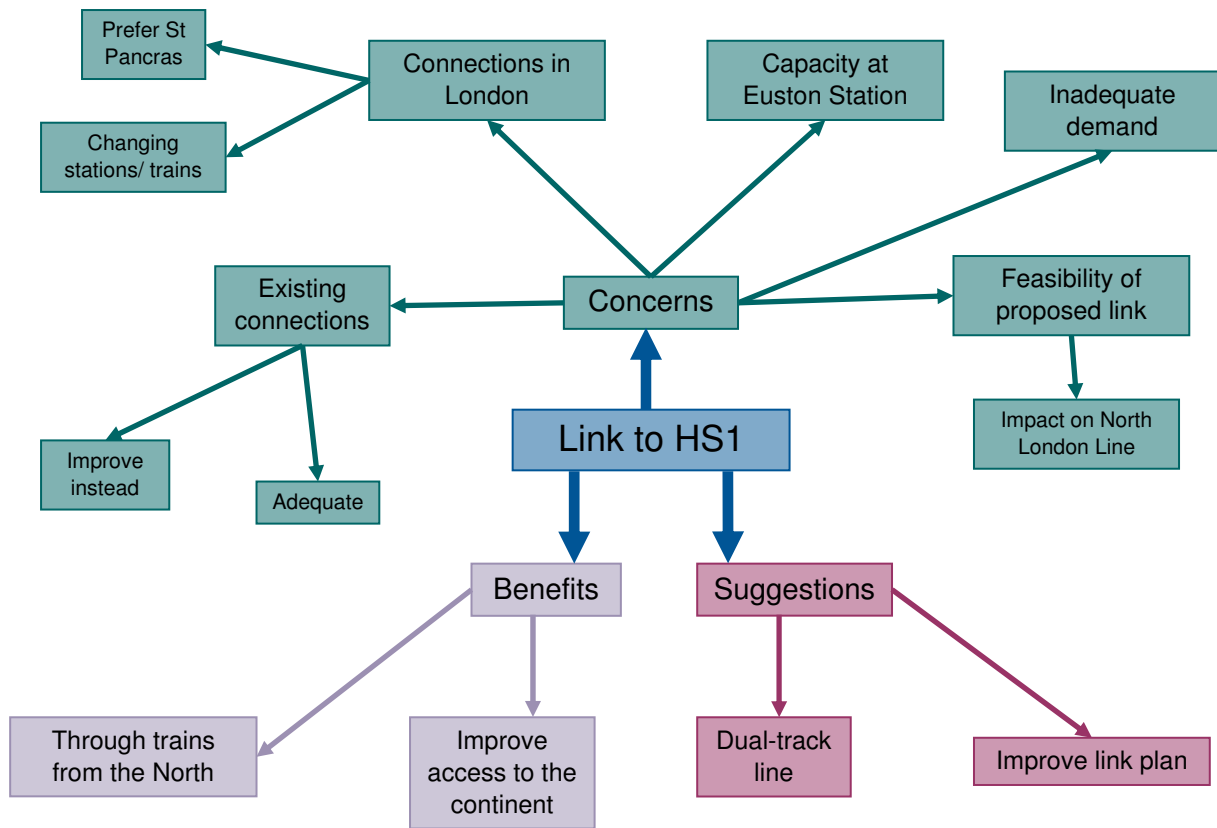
Prefer St Pancras

Connections in London

Capacity at Euston Station

Inadequate demand

Changing stations/ trains

Existing connections

Concerns

Feasibility of proposed link

Impact on North London Line

Link to HS1

Improve instead

Adequate

Benefits

Suggestions

Through trains from the North

Improve access to the continent

Dual-track line

Improve link plan